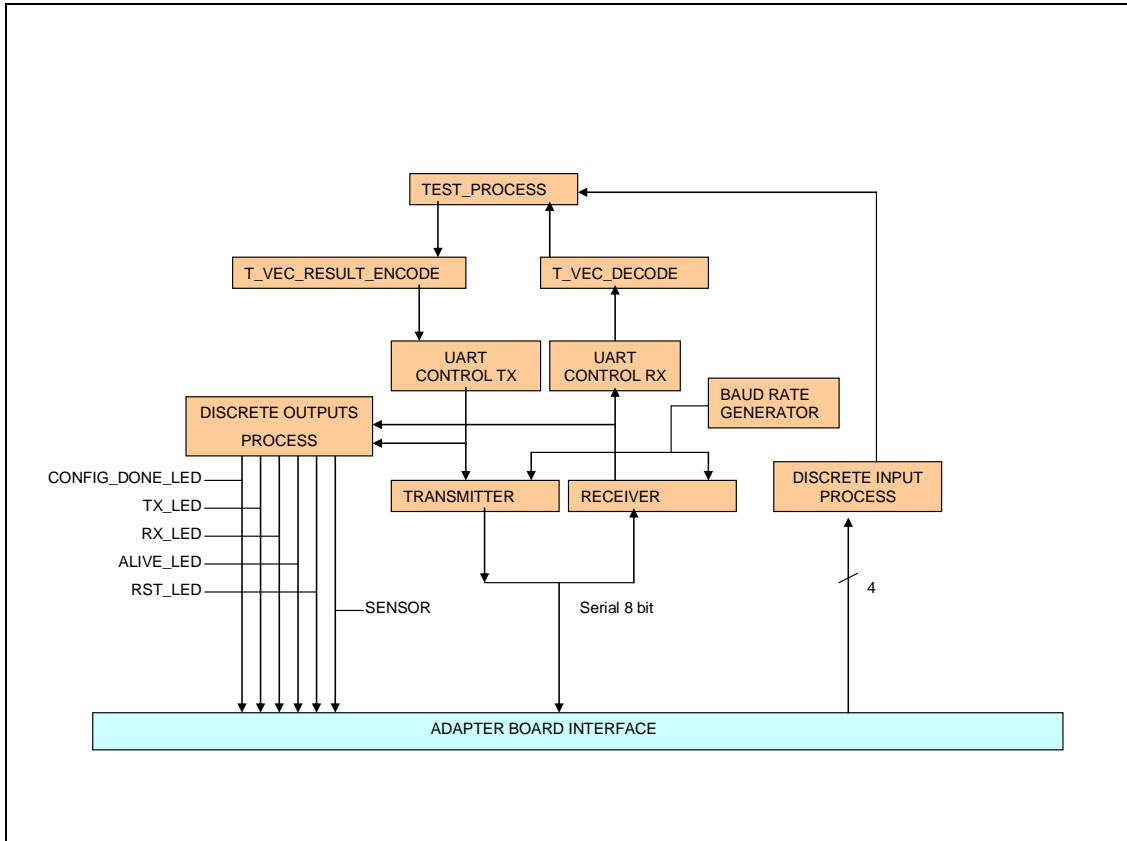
TEST_PROCESS

T_VEC_RESULT_ENCODE

T_VEC_DECODE

UART CONTROL TX

UART CONTROL RX

BAUD RATE GENERATOR

DISCRETE OUTPUTS PROCESS

CONFIG_DONE_LED

TX_LED

RX_LED

ALIVE_LED

RST_LED

SENSOR

TRANSMITTER

RECEIVER

DISCRETE INPUT PROCESS

Serial 8 bit

4

ADAPTER BOARD INTERFACE